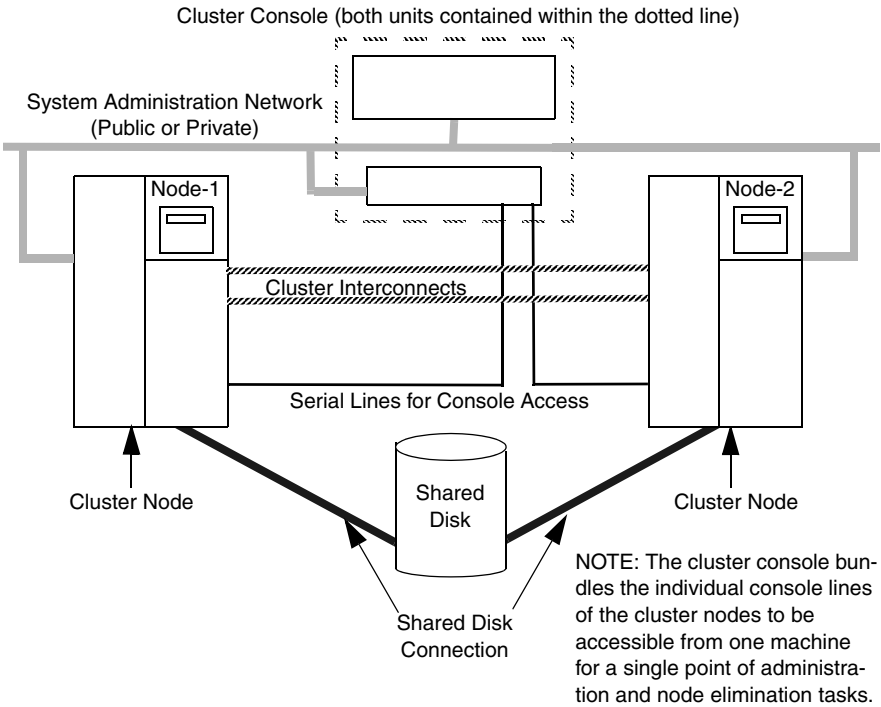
Cluster Console (both units contained within the dotted line)

System Administration Network
(Public or Private)

Node-1

Node-2

Cluster Interconnects

Serial Lines for Console Access

Cluster Node

Shared Disk

Cluster Node

Shared Disk Connection

NOTE: The cluster console bundles the individual console lines of the cluster nodes to be accessible from one machine for a single point of administration and node elimination tasks.